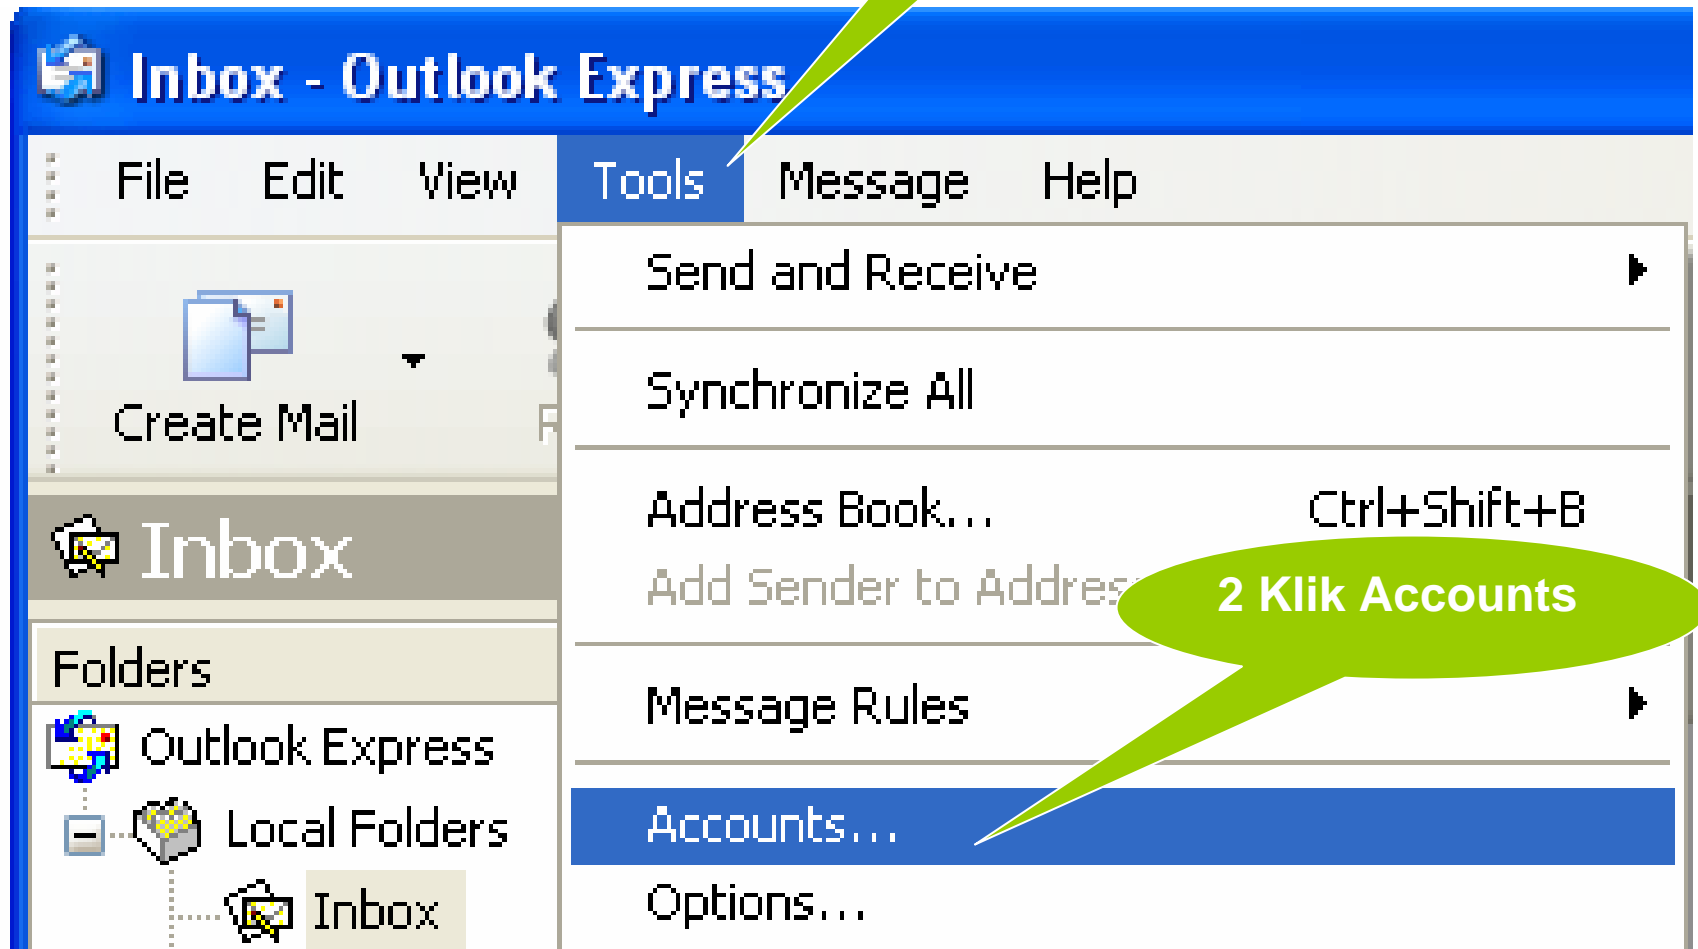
Inbox - Outlook Express

File Edit View Tools Message Help

Create Mail

R

Inbox

Folders

Outlook Express

Local Folders

Inbox

Send and Receive

Synchronize All

Address Book... Ctrl+Shift+B

Add Sender to Addres

2 Klik Accounts

Message Rules

Accounts...

Options...